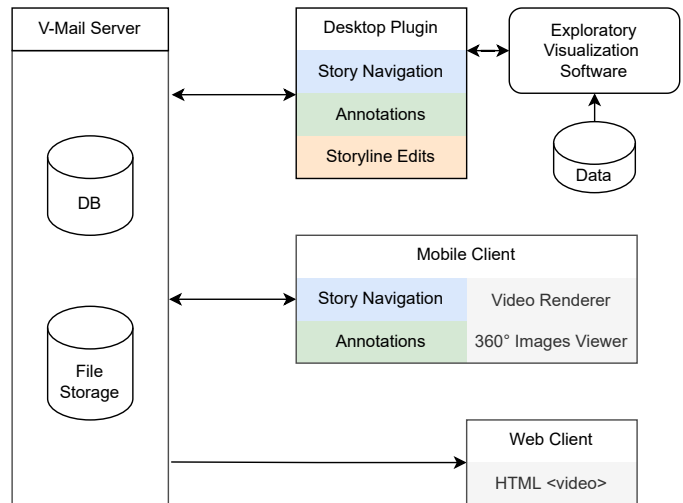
V-Mail Server

DB

File Storage

Desktop Plugin

Story Navigation

Annotations

Storyline Edits

Exploratory Visualization Software

Data

Mobile Client

Story Navigation

Video Renderer

Annotations

360° Images Viewer

Web Client

HTML <video>